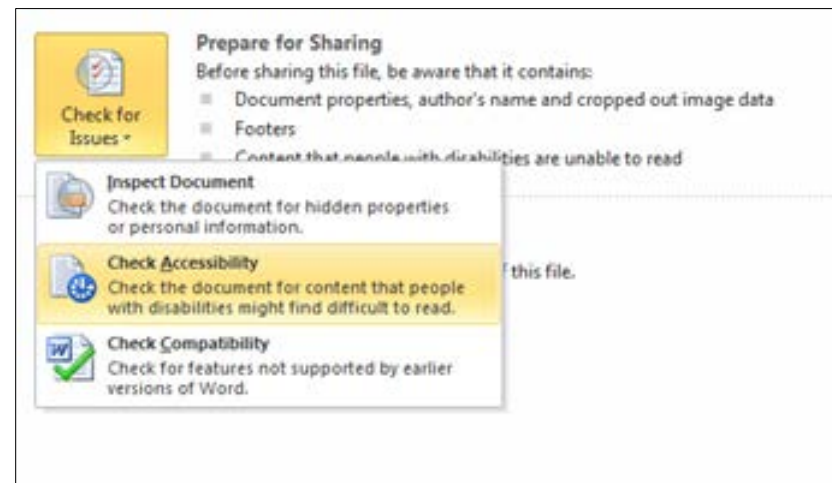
Check for Issues ▾

Prepare for Sharing
Before sharing this file, be aware that it contains:
Document properties, author's name and cropped out image data
Footers
Content that people with disabilities are unable to read

Inspect Document
Check the document for hidden properties or personal information.

Check Accessibility
Check the document for content that people with disabilities might find difficult to read.

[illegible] this file.

Check Compatibility
Check for features not supported by earlier versions of Word.